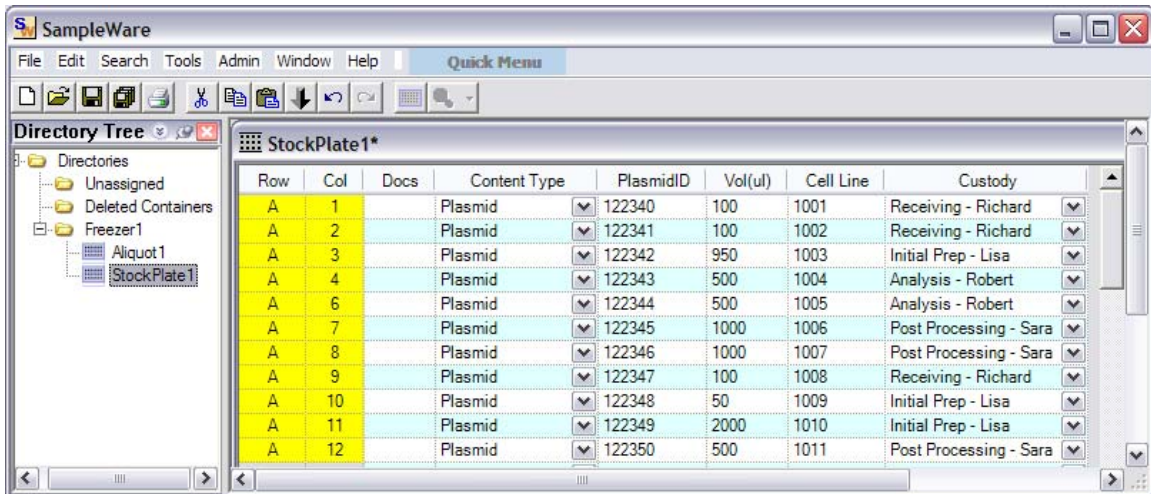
SampleWare

File Edit Search Tools Admin Window Help Quick Menu

Directory Tree

Directories
Unassigned
Deleted Containers
Freezer1
Aliquot1
StockPlate1

StockPlate1*

| Row | Col | Docs | Content Type | PlasmidID | Vol(ul) | Cell Line | Custody |
|---|---|---|---|---|---|---|---|
| A | 1 | | Plasmid | 122340 | 100 | 1001 | Receiving - Richard |
| A | 2 | | Plasmid | 122341 | 100 | 1002 | Receiving - Richard |
| A | 3 | | Plasmid | 122342 | 950 | 1003 | Initial Prep - Lisa |
| A | 4 | | Plasmid | 122343 | 500 | 1004 | Analysis - Robert |
| A | 6 | | Plasmid | 122344 | 500 | 1005 | Analysis - Robert |
| A | 7 | | Plasmid | 122345 | 1000 | 1006 | Post Processing - Sara |
| A | 8 | | Plasmid | 122346 | 1000 | 1007 | Post Processing - Sara |
| A | 9 | | Plasmid | 122347 | 100 | 1008 | Receiving - Richard |
| A | 10 | | Plasmid | 122348 | 50 | 1009 | Initial Prep - Lisa |
| A | 11 | | Plasmid | 122349 | 2000 | 1010 | Initial Prep - Lisa |
| A | 12 | | Plasmid | 122350 | 500 | 1011 | Post Processing - Sara |